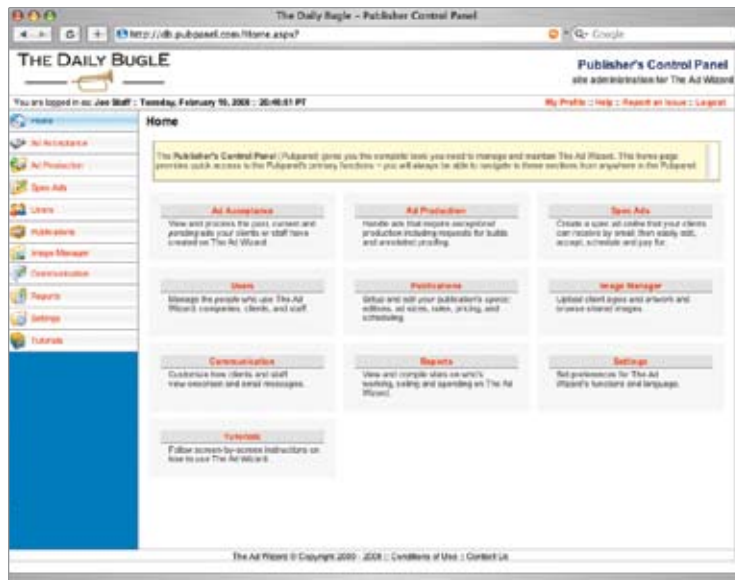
The Daily Bugle – Publisher Control Panel

http://db.pubpanel.com/Home.aspx?

Q- Google

THE DAILY BUGLE

Publisher's Control Panel

site administration for The Ad Wizard

You are logged in as: Joe Staff : Tuesday, February 19, 2008 : 20:40:51 PT

My Profile :: Help :: Report an Issue :: Logout

Home
Ad Acceptance
Ad Production
Spec Ads
Users
Publications
Image Manager
Communication
Reports
Settings
Tutorials

Home

The Publisher's Control Panel (Pubpanel) gives you the complete tools you need to manage and maintain The Ad Wizard. This home page provides quick access to the Pubpanel's primary functions -- you will always be able to navigate to these sections from anywhere in the Pubpanel.

Ad Acceptance
View and process the past, current and pending ads your clients or staff have created on The Ad Wizard.

Ad Production
Handle ads that require exceptional production including requests for builds and annotated proofing.

Spec Ads
Create a spec ad online that your clients can receive by email, then easily edit, accept, schedule and pay for.

Users
Manage the people who use The Ad Wizard: companies, clients, and staff.

Publications
Setup and edit your publication's specs: editions, ad sizes, rates, pricing, and scheduling.

Image Manager
Upload client logos and artwork and browse shared images.

Communication
Customize how clients and staff view onscreen and email messages.

Reports
View and compile stats on who's working, selling and spending on The Ad Wizard.

Settings
Set preferences for The Ad Wizard's functions and language.

Tutorials
Follow screen-by-screen instructions on how to use The Ad Wizard.

The Ad Wizard © Copyright 2000 - 2008 :: Conditions of Use :: Contact Us